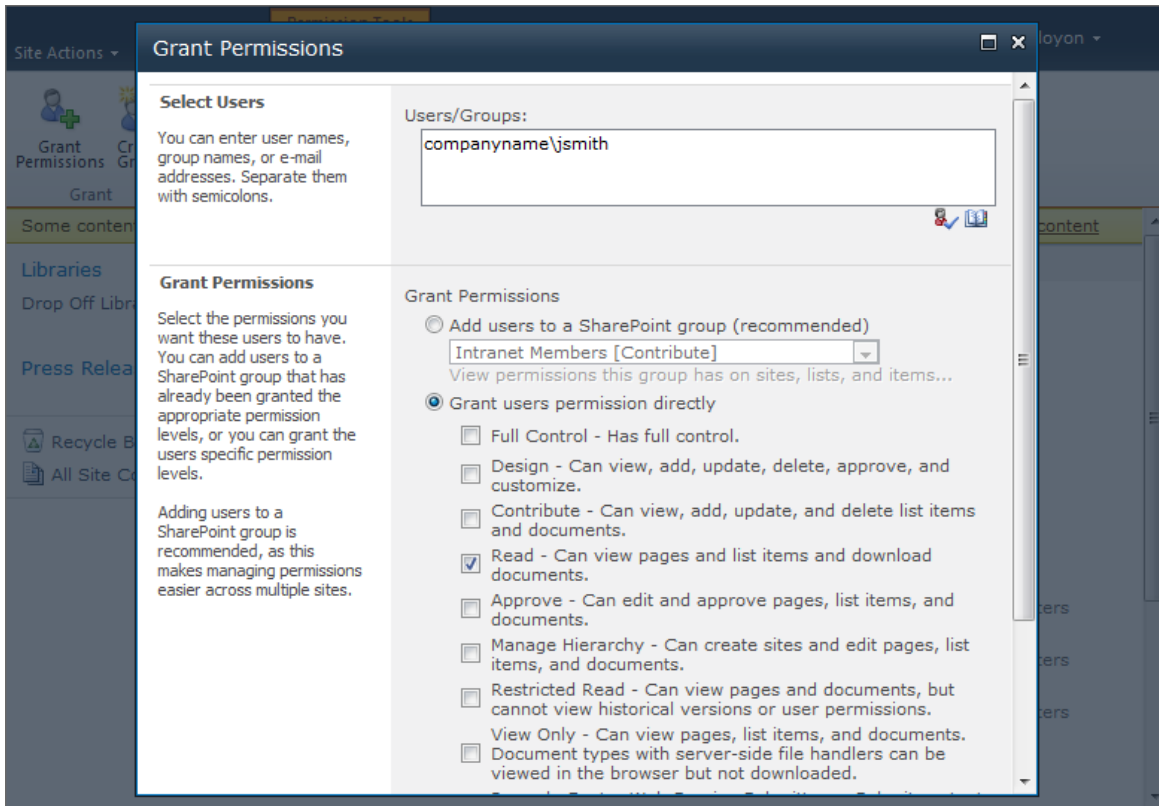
Permission Tools

Site Actions

Grant Permissions

loyon

Grant Permissions

Cr Gr

Grant

Some content

content

Libraries

Drop Off Libr

Press Relea

Recycle B

All Site C

ters

ters

ters

Select Users

You can enter user names, group names, or e-mail addresses. Separate them with semicolons.

Users/Groups:

companyname\jsmith

Grant Permissions

Select the permissions you want these users to have. You can add users to a SharePoint group that has already been granted the appropriate permission levels, or you can grant the users specific permission levels.

Adding users to a SharePoint group is recommended, as this makes managing permissions easier across multiple sites.

Grant Permissions

Add users to a SharePoint group (recommended)

Intranet Members [Contribute]

View permissions this group has on sites, lists, and items...

Grant users permission directly

Full Control - Has full control.

Design - Can view, add, update, delete, approve, and customize.

Contribute - Can view, add, update, and delete list items and documents.

Read - Can view pages and list items and download documents.

Approve - Can edit and approve pages, list items, and documents.

Manage Hierarchy - Can create sites and edit pages, list items, and documents.

Restricted Read - Can view pages and documents, but cannot view historical versions or user permissions.

View Only - Can view pages, list items, and documents. Document types with server-side file handlers can be viewed in the browser but not downloaded.

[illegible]